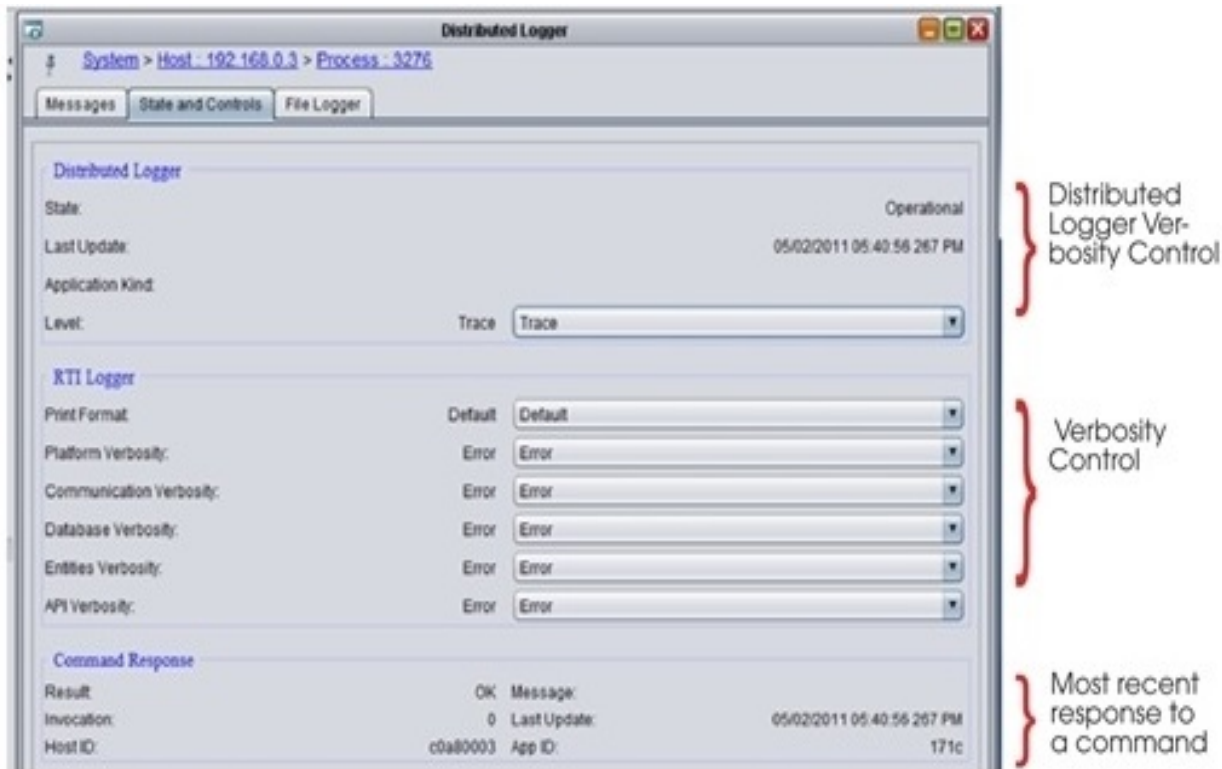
Distributed Logger

System > Host : 192.168.0.3 > Process : 3276

Messages | State and Controls | File Logger

Distributed Logger

State: Operational

Last Update: 05/02/2011 05:40:56 267 PM

Application Kind:

Level: Trace Trace

RTI Logger

Print Format: Default Default

Platform Verbosity: Error Error

Communication Verbosity: Error Error

Database Verbosity: Error Error

Entities Verbosity: Error Error

API Verbosity: Error Error

Command Response

Result: OK Message:

Invocation: 0 Last Update: 05/02/2011 05:40:56 267 PM

Host ID: c0a80003 App ID: 171c

Distributed Logger Verbosity Control

Verbosity Control

Most recent response to a command